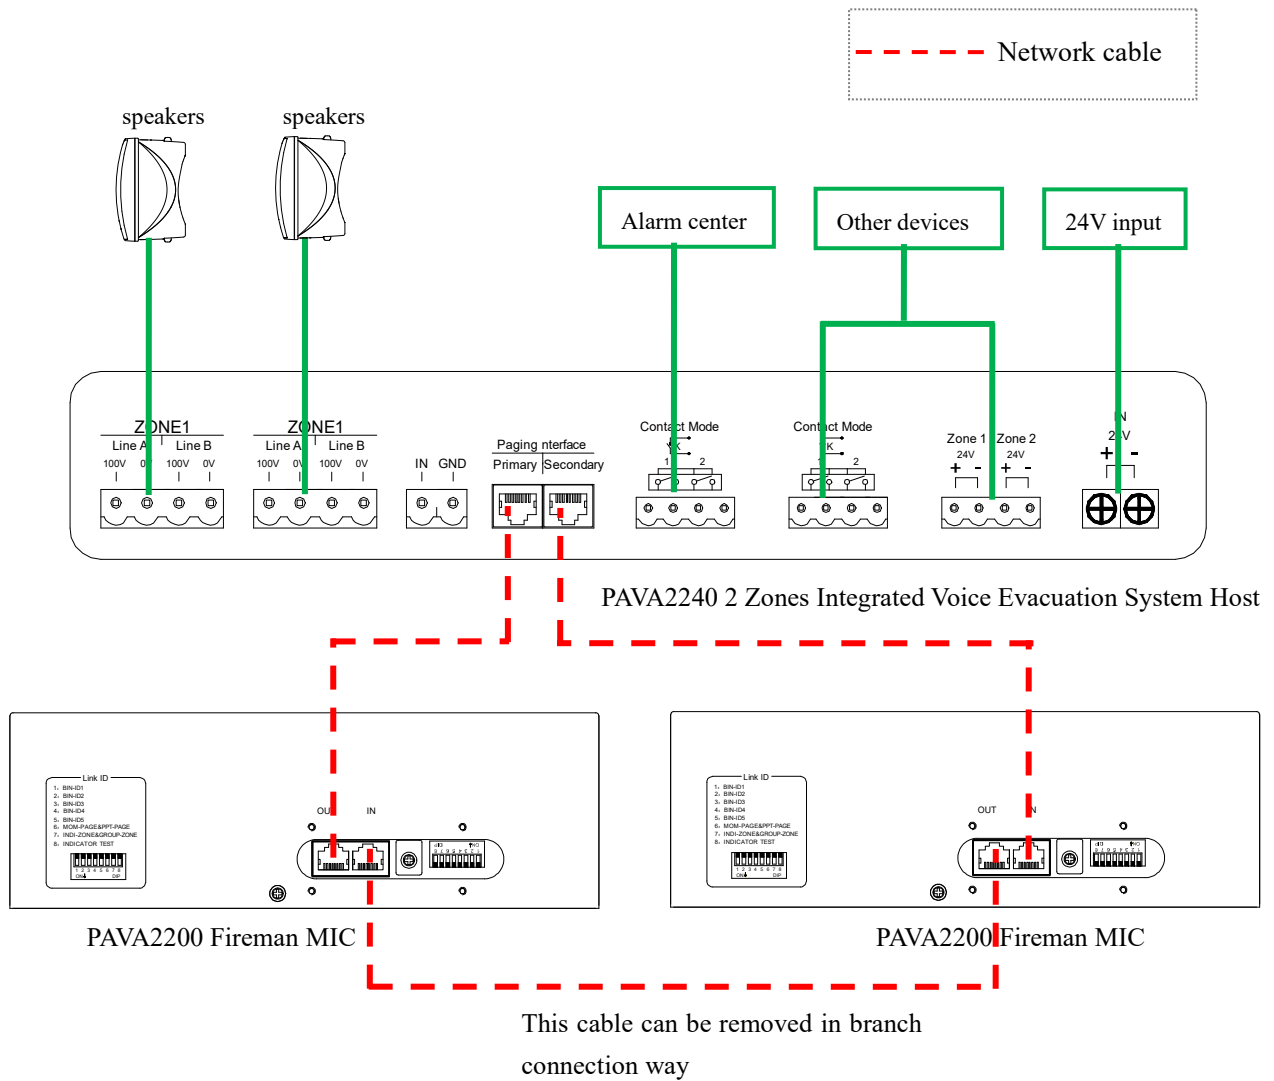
Network cable

speakers

speakers

Alarm center

Other devices

24V input

ZONE1
Line A Line B
100V 0V 100V 0V

ZONE1
Line A Line B
100V 0V 100V 0V

IN GND

Paging nterface
Primary Secondary

Contact Mode
1 2

Contact Mode
1 2

Zone 1 Zone 2
24V 24V
+ - + -

IN
24V
+ -

PAVA2240 2 Zones Integrated Voice Evacuation System Host

Link ID
1、BIN-ID1
2、BIN-ID2
3、BIN-ID3
4、BIN-ID4
5、BIN-ID5
6、MOM-PAGE&PPT-PAGE
7、INDI-ZONE&GROUP-ZONE
8、INDICATOR TEST
ON DIP

OUT IN

PAVA2200 Fireman MIC

Link ID
1、BIN-ID1
2、BIN-ID2
3、BIN-ID3
4、BIN-ID4
5、BIN-ID5
6、MOM-PAGE&PPT-PAGE
7、INDI-ZONE&GROUP-ZONE
8、INDICATOR TEST
ON DIP

OUT IN

PAVA2200 Fireman MIC

This cable can be removed in branch connection way